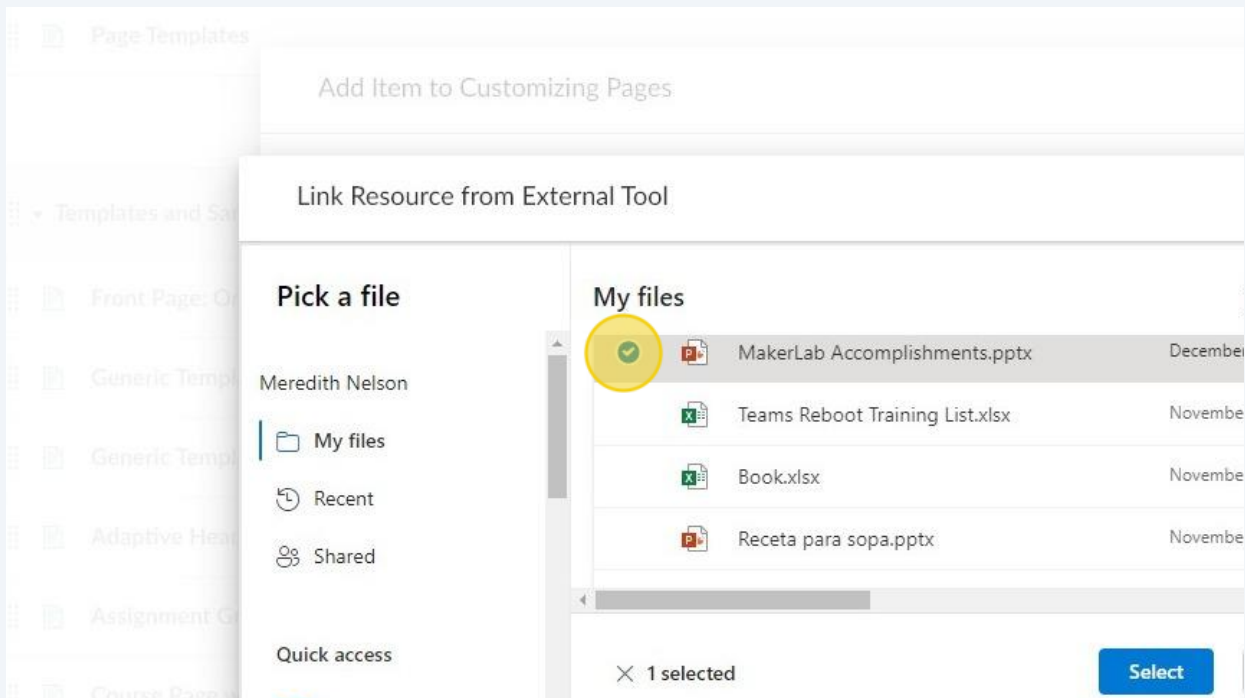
Page Templates

Add Item to Customizing Pages

Templates and Sa

Front Page: O

Generic Templ

Generic Templ

Adaptive Hea

Assignment G

Course Page

Link Resource from External Tool

Pick a file

Meredith Nelson

My files

Recent

Shared

Quick access

My files

MakerLab Accomplishments.pptx December

Teams Reboot Training List.xlsx Novembe

Book.xlsx Novembe

Receta para sopa.pptx Novembe

1 selected

Select